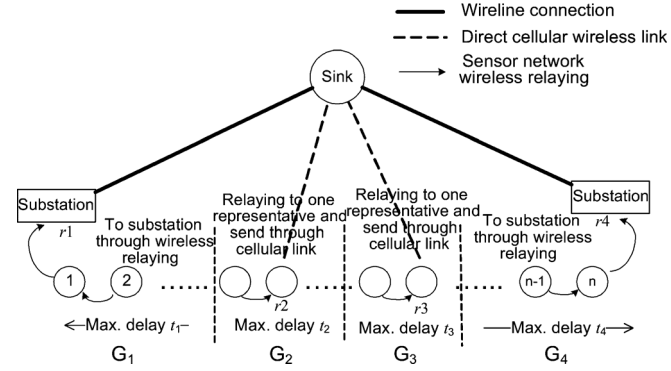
Wireline connection

Direct cellular wireless link

Sensor network wireless relaying

Sink

Substation

$r1$

To substation through wireless relaying

1

2

Relaying to one representative and send through cellular link

$r2$

Relaying to one representative and send through cellular link

$r3$

Substation

$r4$

To substation through wireless relaying

n-1

n

←Max. delay $t_1$→

Max. delay $t_2$

Max. delay $t_3$

←Max. delay $t_4$→

$G_1$

$G_2$

$G_3$

$G_4$